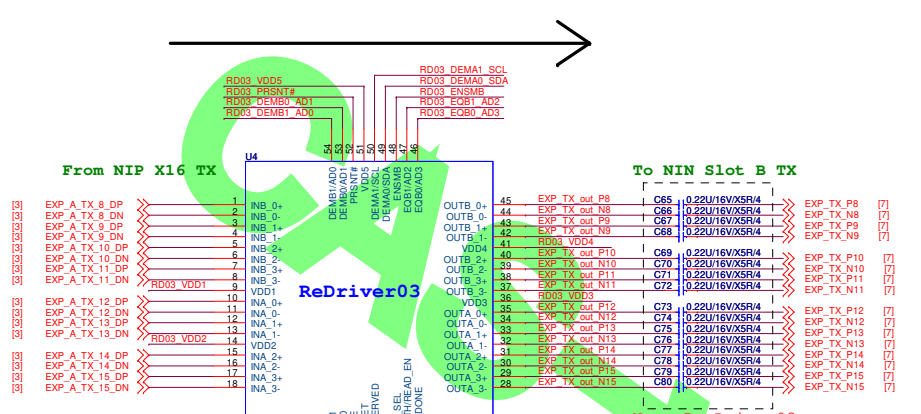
RD03_VDD5
RD03_PRSNT#
RD03_DEMB0_AD1
RD03_DEMB1_AD0

RD03_DEMA1_SCL
RD03_DEMA0_SDA
RD03_ENSMB
RD03_EQB1_AD2
RD03_EQB0_AD3

From NIP X16 TX

To NIN Slot B TX

U4

54 DEMB1/AD0
53 DEMB0/AD1
52 PRSNT#
51 VDD5
50 DEMA1/SCL
49 DEMA0/SDA
48 ENSMB
47 EQB1/AD2
46 EQB0/AD3

ReDriver03

| | | | | |
|---|---|---|---|---|
| [3] | EXP_A_TX_8_DP | 1 | INB_0+ | |
| [3] | EXP_A_TX_8_DN | 2 | INB_0- | |
| [3] | EXP_A_TX_9_DP | 3 | INB_1+ | |
| [3] | EXP_A_TX_9_DN | 4 | INB_1- | |
| [3] | EXP_A_TX_10_DP | 5 | INB_2+ | |
| [3] | EXP_A_TX_10_DN | 6 | INB_2- | |
| [3] | EXP_A_TX_11_DP | 7 | INB_3+ | |
| [3] | EXP_A_TX_11_DN | 8 | INB_3- | |
| | RD03_VDD1 | 9 | VDD1 | |
| [3] | EXP_A_TX_12_DP | 10 | INA_0+ | |
| [3] | EXP_A_TX_12_DN | 11 | INA_0- | |
| [3] | EXP_A_TX_13_DP | 12 | INA_1+ | |
| [3] | EXP_A_TX_13_DN | 13 | INA_1- | |
| | RD03_VDD2 | 14 | VDD2 | |
| [3] | EXP_A_TX_14_DP | 15 | INA_2+ | |
| [3] | EXP_A_TX_14_DN | 16 | INA_2- | |
| [3] | EXP_A_TX_15_DP | 17 | INA_3+ | |
| [3] | EXP_A_TX_15_DN | 18 | INA_3- | |

| Pin | Name | Net | Cap | Value | Out | Ref |
|---|---|---|---|---|---|---|
| 45 | OUTB_0+ | EXP_TX_out_P8 | C65 | 0.22U/16V/X5R/4 | EXP_TX_P8 | [7] |
| 44 | OUTB_0- | EXP_TX_out_N8 | C66 | 0.22U/16V/X5R/4 | EXP_TX_N8 | [7] |
| 43 | OUTB_1+ | EXP_TX_out_P9 | C67 | 0.22U/16V/X5R/4 | EXP_TX_P9 | [7] |
| 42 | OUTB_1- | EXP_TX_out_N9 | C68 | 0.22U/16V/X5R/4 | EXP_TX_N9 | [7] |
| 41 | VDD4 | RD03_VDD4 | | | | |
| 40 | OUTB_2+ | EXP_TX_out_P10 | C69 | 0.22U/16V/X5R/4 | EXP_TX_P10 | [7] |
| 39 | OUTB_2- | EXP_TX_out_N10 | C70 | 0.22U/16V/X5R/4 | EXP_TX_N10 | [7] |
| 38 | OUTB_3+ | EXP_TX_out_P11 | C71 | 0.22U/16V/X5R/4 | EXP_TX_P11 | [7] |
| 37 | OUTB_3- | EXP_TX_out_N11 | C72 | 0.22U/16V/X5R/4 | EXP_TX_N11 | [7] |
| 36 | VDD3 | RD03_VDD3 | | | | |
| 35 | OUTA_0+ | EXP_TX_out_P12 | C73 | 0.22U/16V/X5R/4 | EXP_TX_P12 | [7] |
| 34 | OUTA_0- | EXP_TX_out_N12 | C74 | 0.22U/16V/X5R/4 | EXP_TX_N12 | [7] |
| 33 | OUTA_1+ | EXP_TX_out_P13 | C75 | 0.22U/16V/X5R/4 | EXP_TX_P13 | [7] |
| 32 | OUTA_1- | EXP_TX_out_N13 | C76 | 0.22U/16V/X5R/4 | EXP_TX_N13 | [7] |
| 31 | OUTA_2+ | EXP_TX_out_P14 | C77 | 0.22U/16V/X5R/4 | EXP_TX_P14 | [7] |
| 30 | OUTA_2- | EXP_TX_out_N14 | C78 | 0.22U/16V/X5R/4 | EXP_TX_N14 | [7] |
| 29 | OUTA_3+ | EXP_TX_out_P15 | C79 | 0.22U/16V/X5R/4 | EXP_TX_P15 | [7] |
| 28 | OUTA_3- | EXP_TX_out_N15 | C80 | 0.22U/16V/X5R/4 | EXP_TX_N15 | [7] |

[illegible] RVED SEL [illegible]HREAD_EN DONE